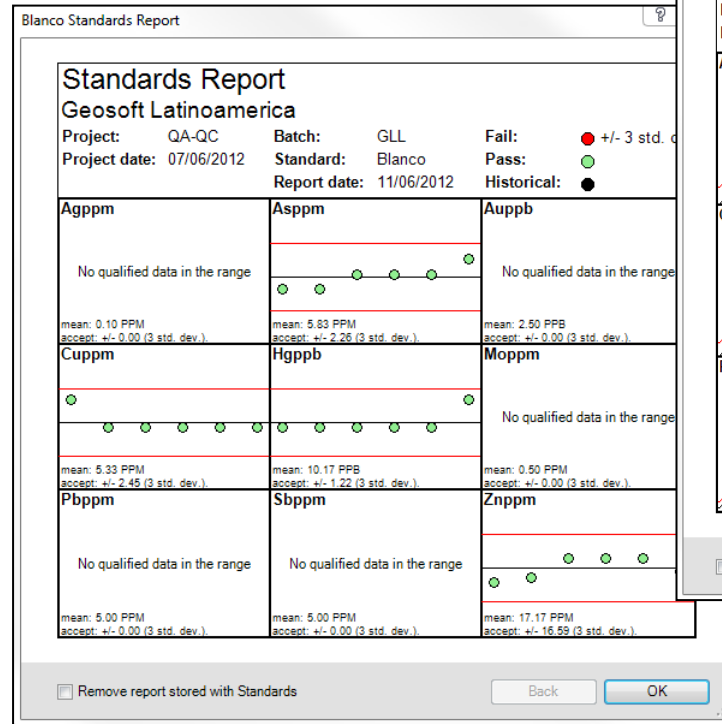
Blanco Standards Report

Standards Report
Geosoft Latinoamerica

Project: QA-QC
Project date: 07/06/2012
Batch: GLL
Standard: Blanco
Report date: 11/06/2012
Fail: +/- 3 std. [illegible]
Pass:
Historical:

Agppm
No qualified data in the range
mean: 0.10 PPM
accept: +/- 0.00 (3 std. dev.).

Asppm
mean: 5.83 PPM
accept: +/- 2.26 (3 std. dev.).

Auppb
No qualified data in the range
mean: 2.50 PPB
accept: +/- 0.00 (3 std. dev.).

Cuppm
mean: 5.33 PPM
accept: +/- 2.45 (3 std. dev.).

Hgppb
mean: 10.17 PPB
accept: +/- 1.22 (3 std. dev.).

Moppm
No qualified data in the range
mean: 0.50 PPM
accept: +/- 0.00 (3 std. dev.).

Pbppm
No qualified data in the range
mean: 5.00 PPM
accept: +/- 0.00 (3 std. dev.).

Sbppm
No qualified data in the range
mean: 5.00 PPM
accept: +/- 0.00 (3 std. dev.).

Znppm
mean: 17.17 PPM
accept: +/- 16.59 (3 std. dev.).

Remove report stored with Standards

Back
OK